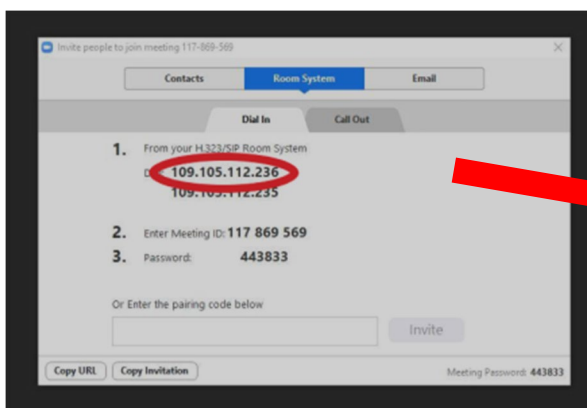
Invite people to join meeting 117-869-569

Contacts | Room System | Email

Dial In | Call Out

1. From your H.323/SIP Room System
Di 109.105.112.236
109.105.112.235

2. Enter Meeting ID: 117 869 569

3. Password: 443833

Or Enter the pairing code below

Invite

Copy URL | Copy Invitation

Meeting Password: 443833